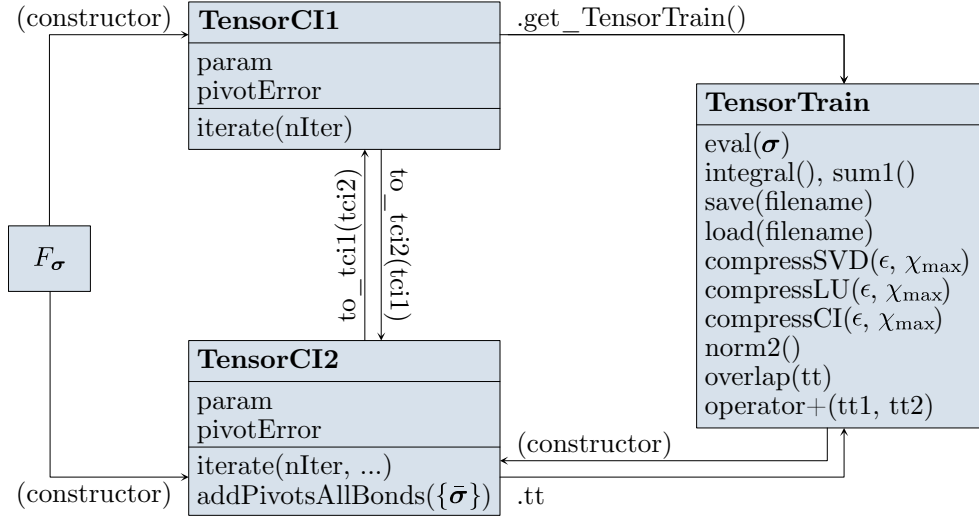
(constructor)

**TensorCI1**

param
pivotError

iterate(nIter)

.get_TensorTrain()

**TensorTrain**

eval($\boldsymbol{\sigma}$)
integral(), sum1()
save(filename)
load(filename)
compressSVD($\epsilon$, $\chi_{\max}$)
compressLU($\epsilon$, $\chi_{\max}$)
compressCI($\epsilon$, $\chi_{\max}$)
norm2()
overlap(tt)
operator+(tt1, tt2)

$F_{\boldsymbol{\sigma}}$

to_tci1(tci2)

to_tci2(tci1)

**TensorCI2**

param
pivotError

iterate(nIter, ...)
addPivotsAllBonds($\{\bar{\boldsymbol{\sigma}}\}$)

(constructor)

(constructor)

.tt